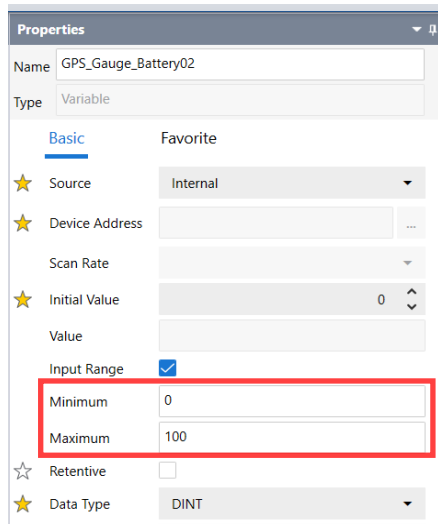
Properties

Name GPS_Gauge_Battery02

Type Variable

Basic Favorite

Source Internal

Device Address ...

Scan Rate

Initial Value 0

Value

Input Range

Minimum 0

Maximum 100

Retentive

Data Type DINT